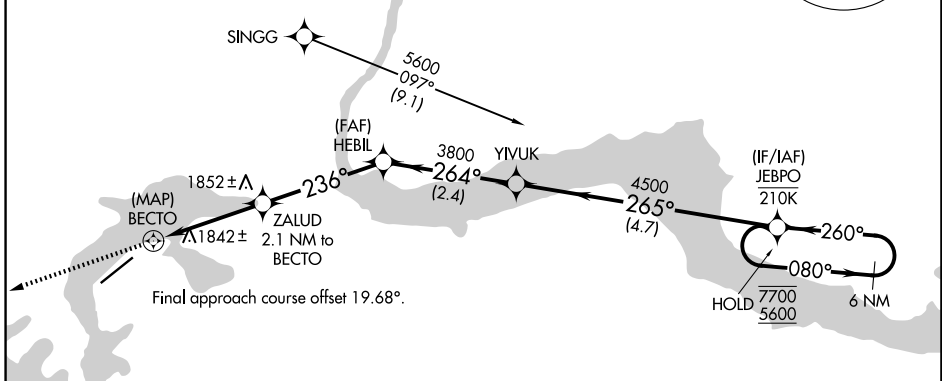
SINGG

5600
097°
(9.1)

(FAF)
HEBIL

3800
264°
(2.4)

YIVUK

(IF/IAF)
JEBPO
$\overline{210K}$

4500
265°
(4.7)

260°

080°

6 NM

HOLD $\frac{\overline{7700}}{\underline{5600}}$

1852±

236°

(MAP)
BECTO

ZALUD
2.1 NM to
BECTO

1842±

Final approach course offset 19.68°.